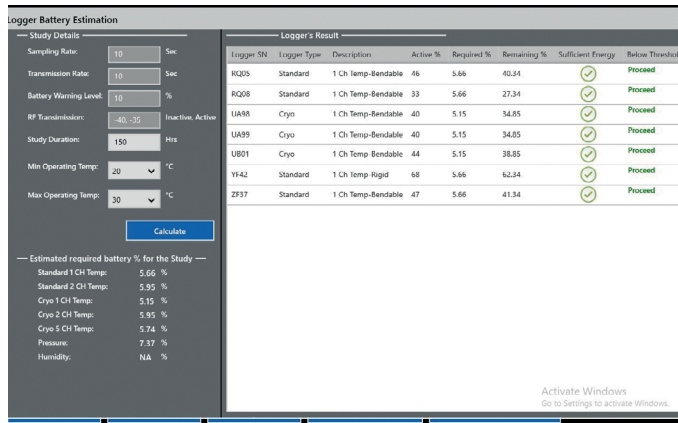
Logger Battery Estimation

Study Details

Sampling Rate: 10 Sec

Transmission Rate: 10 Sec

Battery Warning Level: 10 %

RF Transmission: -40, -30 Inactive, Active

Study Duration: 150 Hrs

Min Operating Temp: 20 °C

Max Operating Temp: 30 °C

Calculate

Estimated required battery % for the Study

Standard 1 CH Temp: 5.66 %
Standard 2 CH Temp: 5.95 %
Cryo 1 CH Temp: 5.15 %
Cryo 2 CH Temp: 5.95 %
Cryo 5 CH Temp: 5.74 %
Pressure: 7.37 %
Humidity: NA %

Logger's Result

| Logger SN | Logger Type | Description | Active % | Required % | Remaining % | Sufficient Energy | Below Threshol |
|---|---|---|---|---|---|---|---|
| RQ05 | Standard | 1 Ch Temp-Bendable | 46 | 5.66 | 40.34 | | Proceed |
| RQ08 | Standard | 1 Ch Temp-Bendable | 33 | 5.66 | 27.34 | | Proceed |
| UA98 | Cryo | 1 Ch Temp-Bendable | 40 | 5.15 | 34.85 | | Proceed |
| UA99 | Cryo | 1 Ch Temp-Bendable | 40 | 5.15 | 34.85 | | Proceed |
| UB01 | Cryo | 1 Ch Temp-Bendable | 44 | 5.15 | 38.85 | | Proceed |
| YF42 | Standard | 1 Ch Temp-Rigid | 68 | 5.66 | 62.34 | | Proceed |
| ZF37 | Standard | 1 Ch Temp-Bendable | 47 | 5.66 | 41.34 | | Proceed |

Activate Windows
Go to Settings to activate Windows.